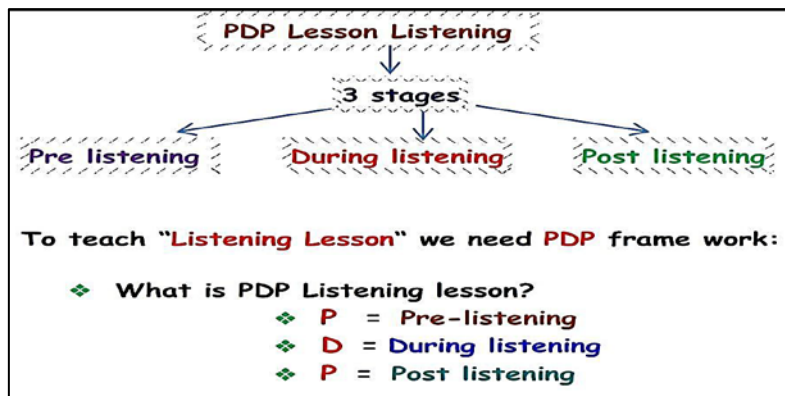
PDP Lesson Listening

3 stages

Pre listening

During listening

Post listening

To teach "Listening Lesson" we need PDP frame work:

❖ What is PDP Listening lesson?

❖ P = Pre-listening

❖ D = During listening

❖ P = Post listening